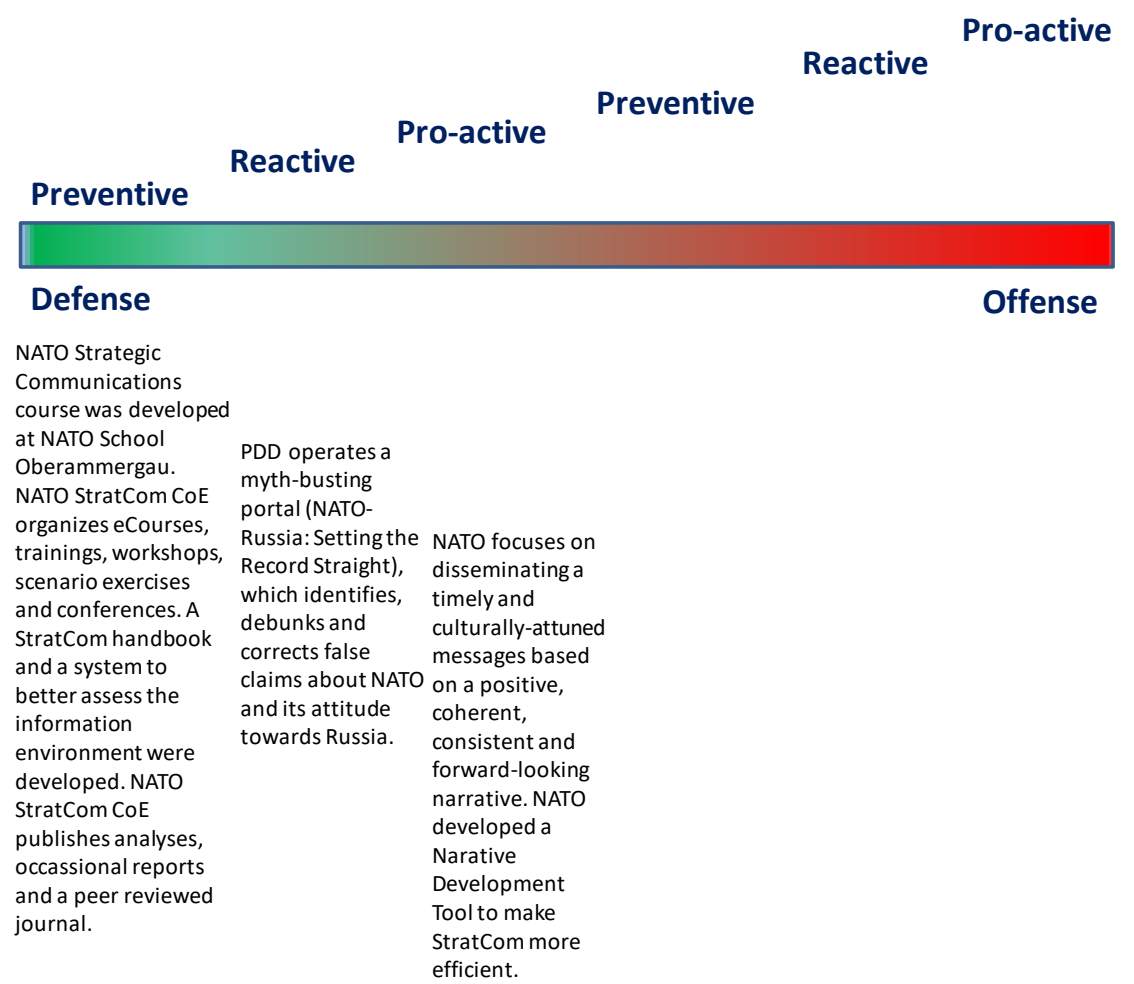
Pro-active

Reactive

Preventive

Pro-active

Reactive

Preventive

Defense

Offense

NATO Strategic Communications course was developed at NATO School Oberammergau. NATO StratCom CoE organizes eCourses, trainings, workshops, scenario exercises and conferences. A StratCom handbook and a system to better assess the information environment were developed. NATO StratCom CoE publishes analyses, occassional reports and a peer reviewed journal.

PDD operates a myth-busting portal (NATO-Russia: Setting the Record Straight), which identifies, debunks and corrects false claims about NATO and its attitude towards Russia.

NATO focuses on disseminating a timely and culturally-attuned messages based on a positive, coherent, consistent and forward-looking narrative. NATO developed a Narative Development Tool to make StratCom more efficient.